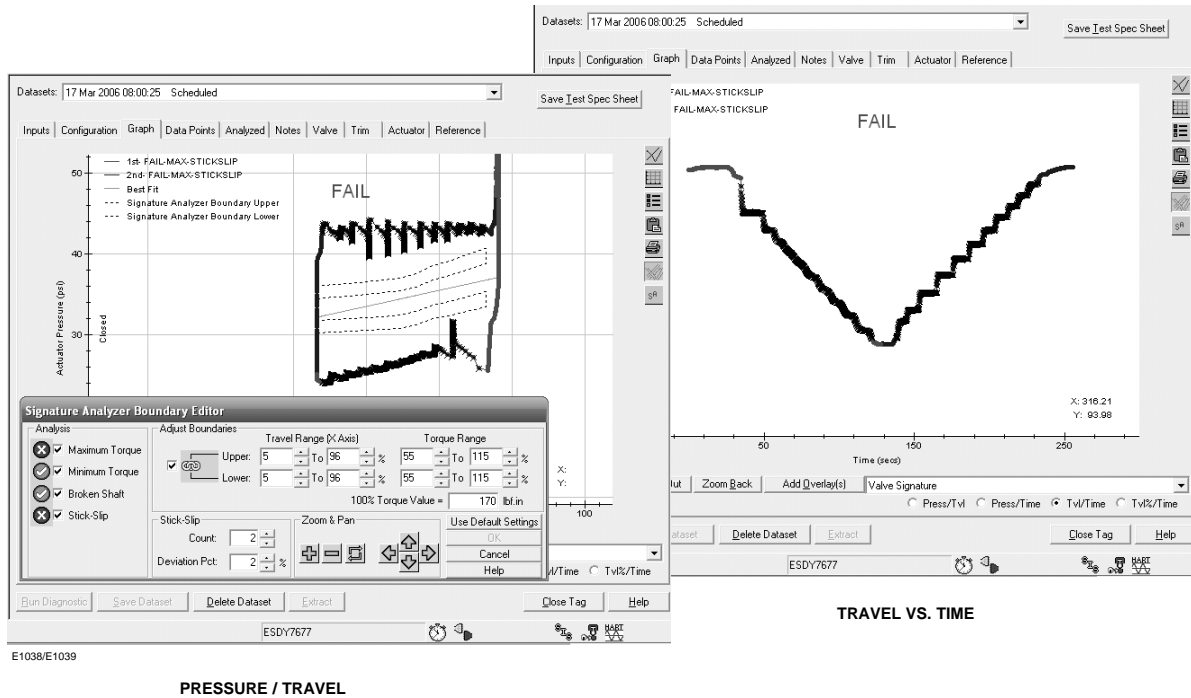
Datasets: 17 Mar 2006 08:00:25 Scheduled

Save Test Spec Sheet

Inputs | Configuration | Graph | Data Points | Analyzed | Notes | Valve | Trim | Actuator | Reference

FAIL-MAX-STICKSLIP
FAIL-MAX-STICKSLIP

FAIL

X: 316.21
Y: 93.98

50
150
250
Time (secs)

lut | Zoom Back | Add Overlay(s) | Valve Signature

Press/Tvl  Press/Time  Tvl/Time  Tvl%/Time

ataset | Delete Dataset | Extract | Close Tag | Help

ESDY7677

TRAVEL VS. TIME

Datasets: 17 Mar 2006 08:00:25 Scheduled

Save Test Spec Sheet

Inputs | Configuration | Graph | Data Points | Analyzed | Notes | Valve | Trim | Actuator | Reference

1st- FAIL-MAX-STICKSLIP
2nd- FAIL-MAX-STICKSLIP
Best Fit
Signature Analyzer Boundary Upper
Signature Analyzer Boundary Lower

FAIL

50
40
30
Actuator Pressure (psi)
Closed

X:
Y:
100

Signature Analyzer Boundary Editor

Analysis
Maximum Torque
Minimum Torque
Broken Shaft
Stick-Slip

Adjust Boundaries
Travel Range (X Axis)
Torque Range
Upper: 5 To 96 % 55 To 115 %
Lower: 5 To 96 % 55 To 115 %
100% Torque Value = 170 lbf.in

Stick-Slip
Count: 2
Deviation Pct: 2 %

Zoom & Pan

Use Default Settings
OK
Cancel
Help

vl/Time  Tvl%/Time

Run Diagnostic | Save Dataset | Delete Dataset | Extract | Close Tag | Help

ESDY7677

E1038/E1039

PRESSURE / TRAVEL